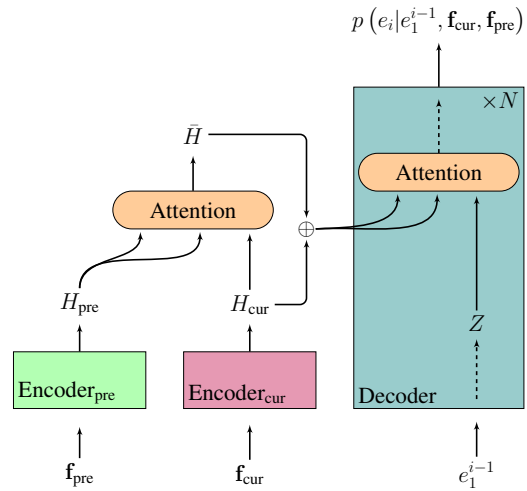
$p\left(e_i|e_1^{i-1}, \mathbf{f}_{\text{cur}}, \mathbf{f}_{\text{pre}}\right)$

$\times N$

$\bar{H}$

Attention

Attention

$\oplus$

$H_{\text{pre}}$

$H_{\text{cur}}$

$Z$

Encoder$_{\text{pre}}$

Encoder$_{\text{cur}}$

Decoder

$\mathbf{f}_{\text{pre}}$

$\mathbf{f}_{\text{cur}}$

$e_1^{i-1}$